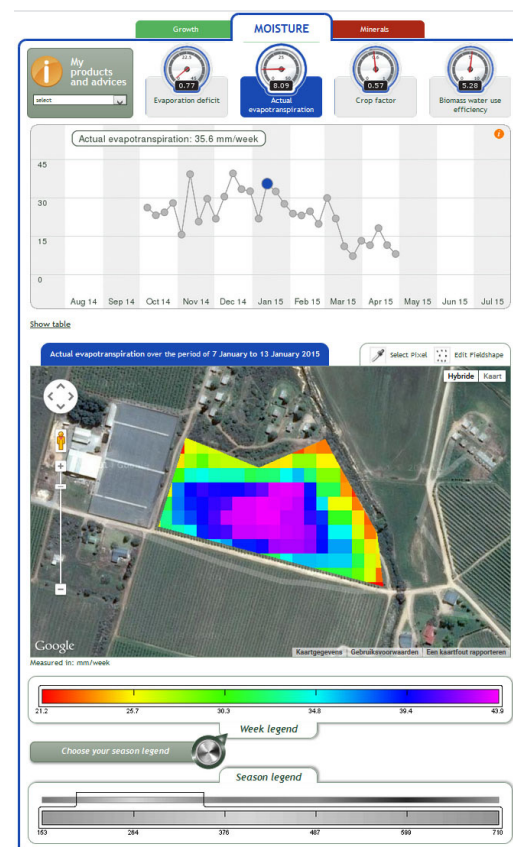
Growth
MOISTURE
Minerals

My products and advices
select

0.77
Evaporation deficit

8.09
Actual evapotranspiration

0.57
Crop factor

5.28
Biomass water use efficiency

Actual evapotranspiration: 35.6 mm/week

45
30
15
0

Aug 14 Sep 14 Oct 14 Nov 14 Dec 14 Jan 15 Feb 15 Mar 15 Apr 15 May 15 Jun 15 Jul 15

Show table

Actual evapotranspiration over the period of 7 January to 13 January 2015

Select Pixel
Edit Fieldshape

Hybride
Kaart

Google
Kaartgegevens
Gebruiksvoorwaarden
Een kaartfout rapporteren

Measured in: mm/week

21.2 25.7 30.3 34.8 39.4 43.9

Week legend

Choose your season legend

Season legend

153 264 376 487 599 710